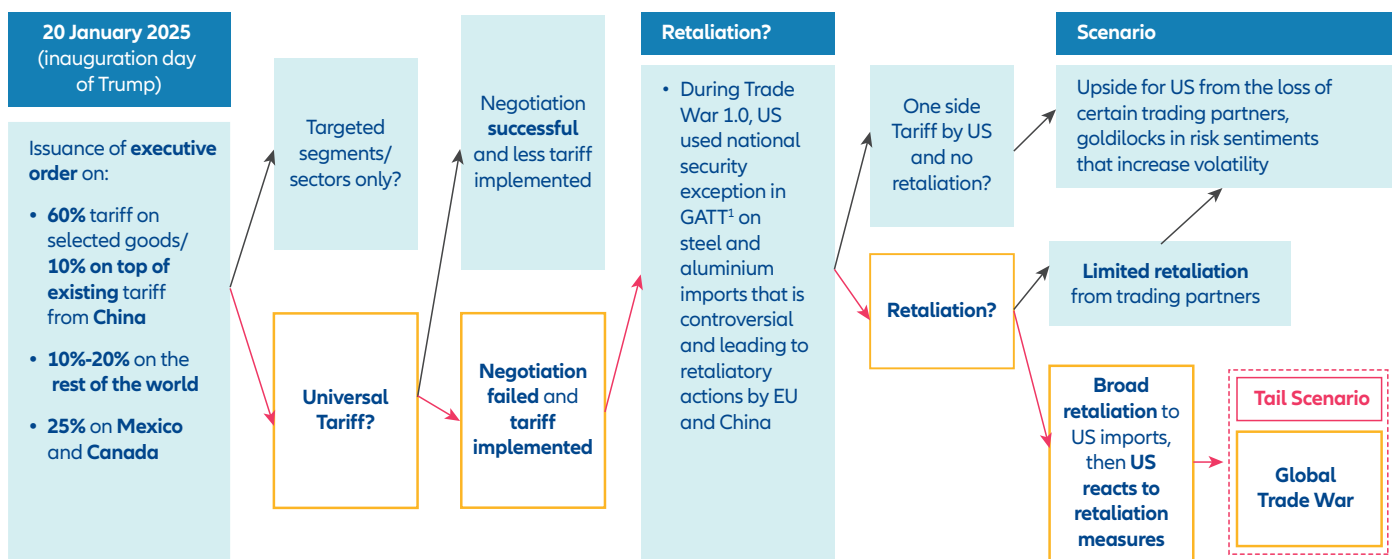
20 January 2025 (inauguration day of Trump)

Issuance of **executive order** on:

- **60%** tariff on selected goods/ **10% on top of existing** tariff from **China**
- **10%-20%** on the **rest of the world**
- **25%** on **Mexico** and **Canada**

Targeted segments/ sectors only?

Universal Tariff?

Negotiation **successful** and less tariff implemented

**Negotiation failed** and **tariff implemented**

Retaliation?

- During Trade War 1.0, US used national security exception in GATT$^1$ on steel and aluminium imports that is controversial and leading to retaliatory actions by EU and China

One side Tariff by US and no retaliation?

Retaliation?

Scenario

Upside for US from the loss of certain trading partners, goldilocks in risk sentiments that increase volatility

**Limited retaliation** from trading partners

**Broad retaliation** to US imports, then **US reacts to retaliation measures**

Tail Scenario

Global Trade War